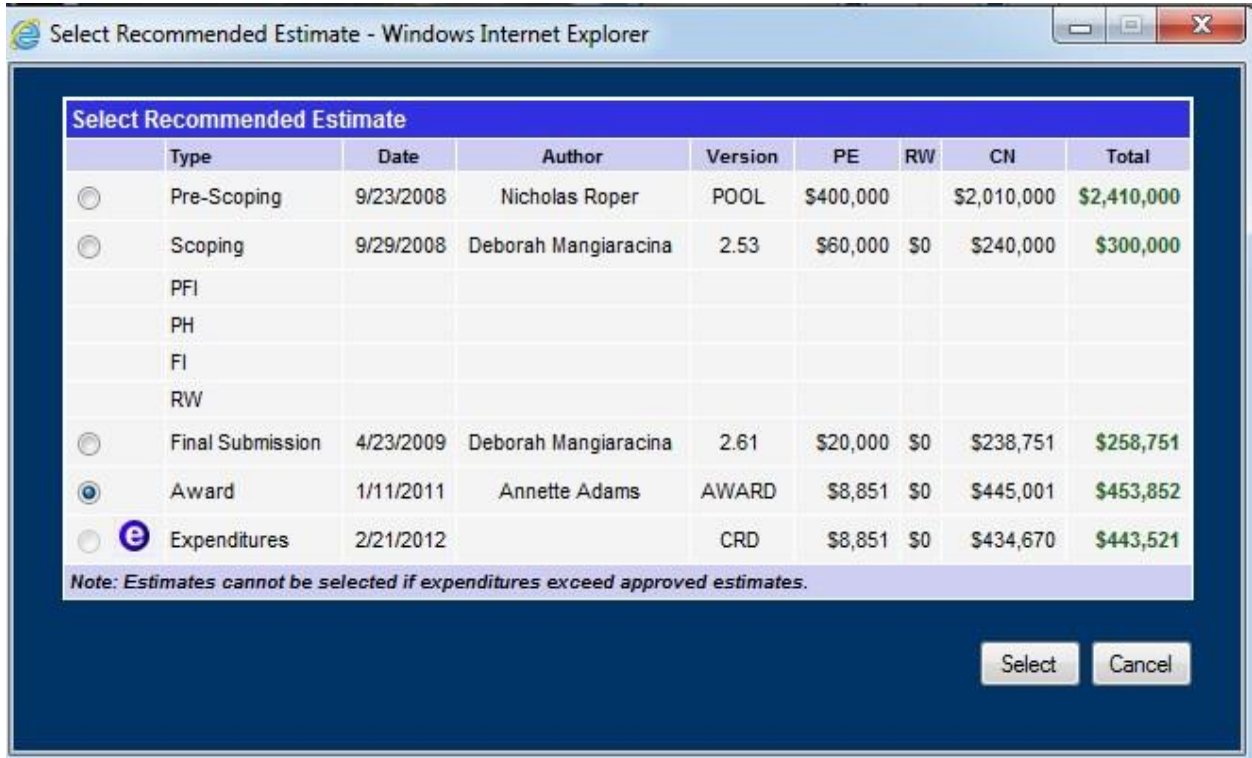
Select Recommended Estimate - Windows Internet Explorer

Select Recommended Estimate

| | Type | Date | Author | Version | PE | RW | CN | Total |
|---|---|---|---|---|---|---|---|---|
| | Pre-Scoping | 9/23/2008 | Nicholas Roper | POOL | \$400,000 | | \$2,010,000 | \$2,410,000 |
| | Scoping | 9/29/2008 | Deborah Mangiaracina | 2.53 | \$60,000 | \$0 | \$240,000 | \$300,000 |
| | PFI | | | | | | | |
| | PH | | | | | | | |
| | FI | | | | | | | |
| | RW | | | | | | | |
| | Final Submission | 4/23/2009 | Deborah Mangiaracina | 2.61 | \$20,000 | \$0 | \$238,751 | \$258,751 |
| | Award | 1/11/2011 | Annette Adams | AWARD | \$8,851 | \$0 | \$445,001 | \$453,852 |
| e | Expenditures | 2/21/2012 | | CRD | \$8,851 | \$0 | \$434,670 | \$443,521 |

Note: Estimates cannot be selected if expenditures exceed approved estimates.

Select Cancel